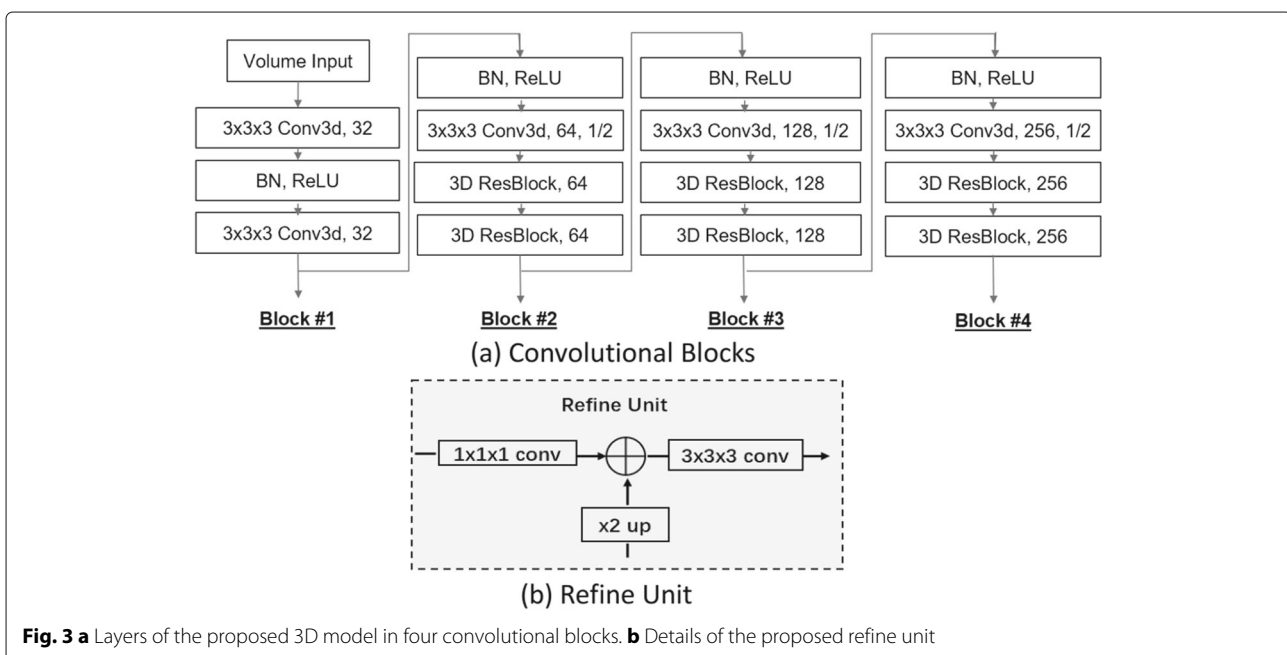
Volume Input

3x3x3 Conv3d, 32

BN, ReLU

3x3x3 Conv3d, 32

Block #1

BN, ReLU

3x3x3 Conv3d, 64, 1/2

3D ResBlock, 64

3D ResBlock, 64

Block #2

BN, ReLU

3x3x3 Conv3d, 128, 1/2

3D ResBlock, 128

3D ResBlock, 128

Block #3

BN, ReLU

3x3x3 Conv3d, 256, 1/2

3D ResBlock, 256

3D ResBlock, 256

Block #4

(a) Convolutional Blocks

Refine Unit

1x1x1 conv

3x3x3 conv

x2 up

(b) Refine Unit

**Fig. 3 a** Layers of the proposed 3D model in four convolutional blocks. **b** Details of the proposed refine unit